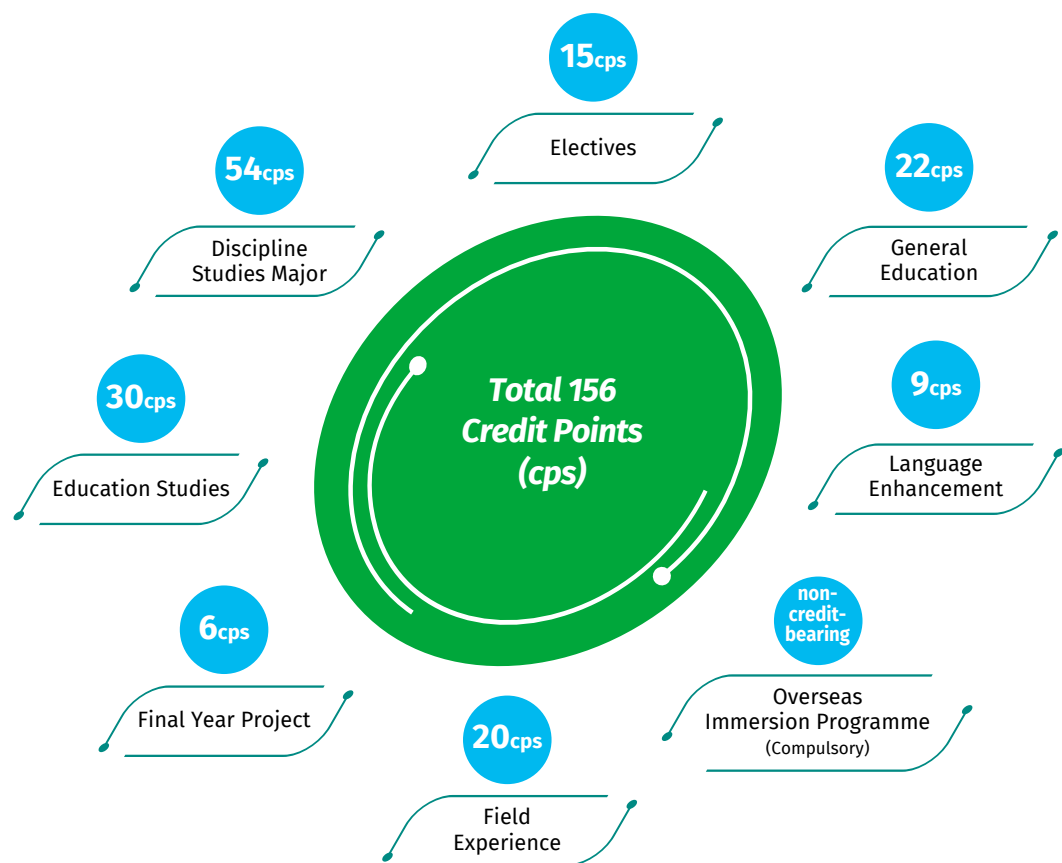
15cps

Electives

54cps

Discipline Studies Major

22cps

General Education

Total 156 Credit Points (cps)

30cps

Education Studies

9cps

Language Enhancement

non-credit-bearing

Overseas Immersion Programme (Compulsory)

6cps

Final Year Project

20cps

Field Experience